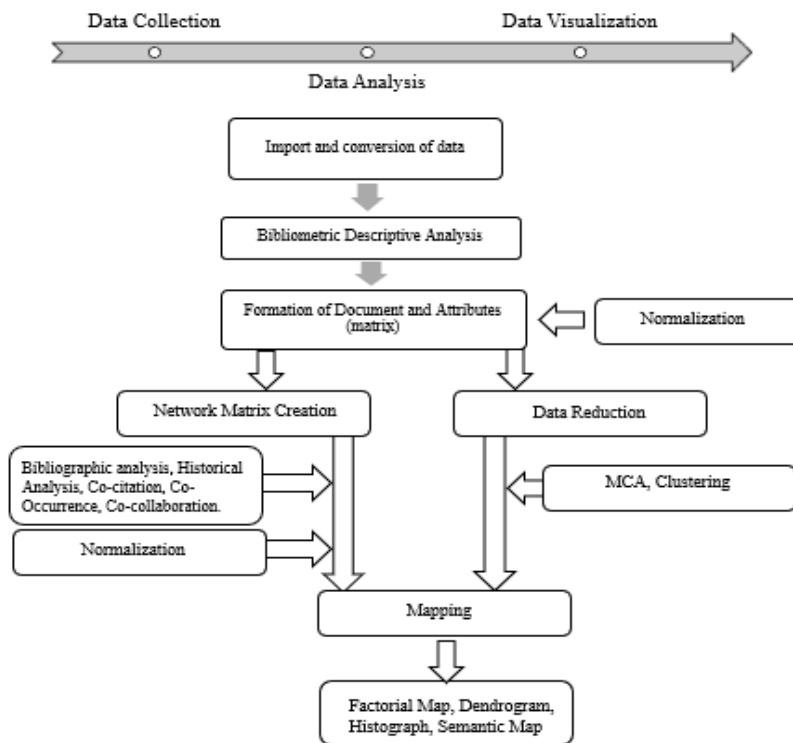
Data Collection

Data Visualization

Data Analysis

Import and conversion of data

Bibliometric Descriptive Analysis

Formation of Document and Attributes (matrix)

Normalization

Network Matrix Creation

Data Reduction

Bibliographic analysis, Historical Analysis, Co-citation, Co-Occurrence, Co-collaboration.

MCA, Clustering

Normalization

Mapping

Factorial Map, Dendrogram, Histograph, Semantic Map